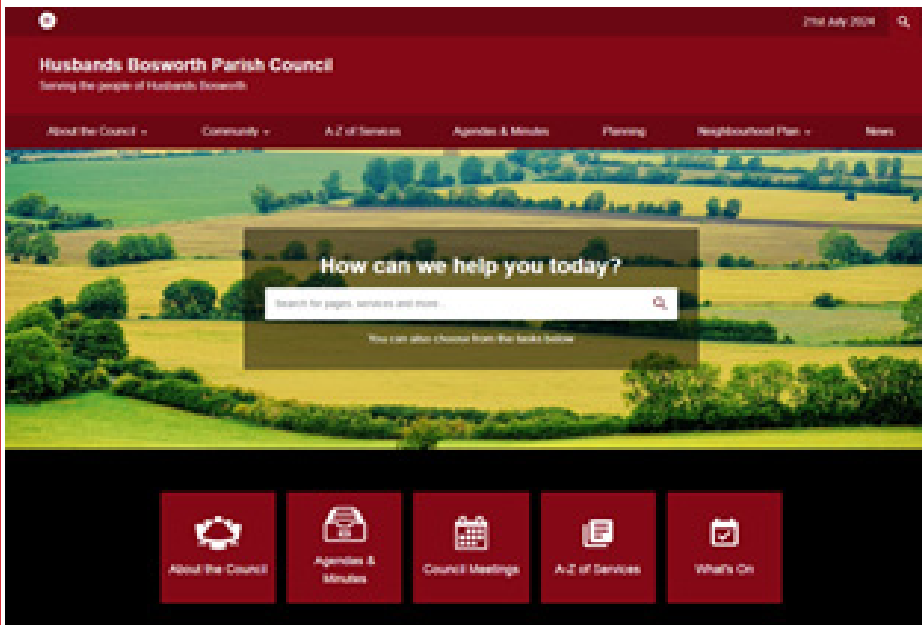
21st July 2024

Husbands Bosworth Parish Council
Serving the people of Husbands Bosworth

About the Council
Community
A-Z of Services
Agendas & Minutes
Planning
Neighbourhood Plan
News

How can we help you today?
Search for pages, services and more...
You can also choose from the links below

About the Council
Agendas & Minutes
Council Meetings
A-Z of Services
What's On